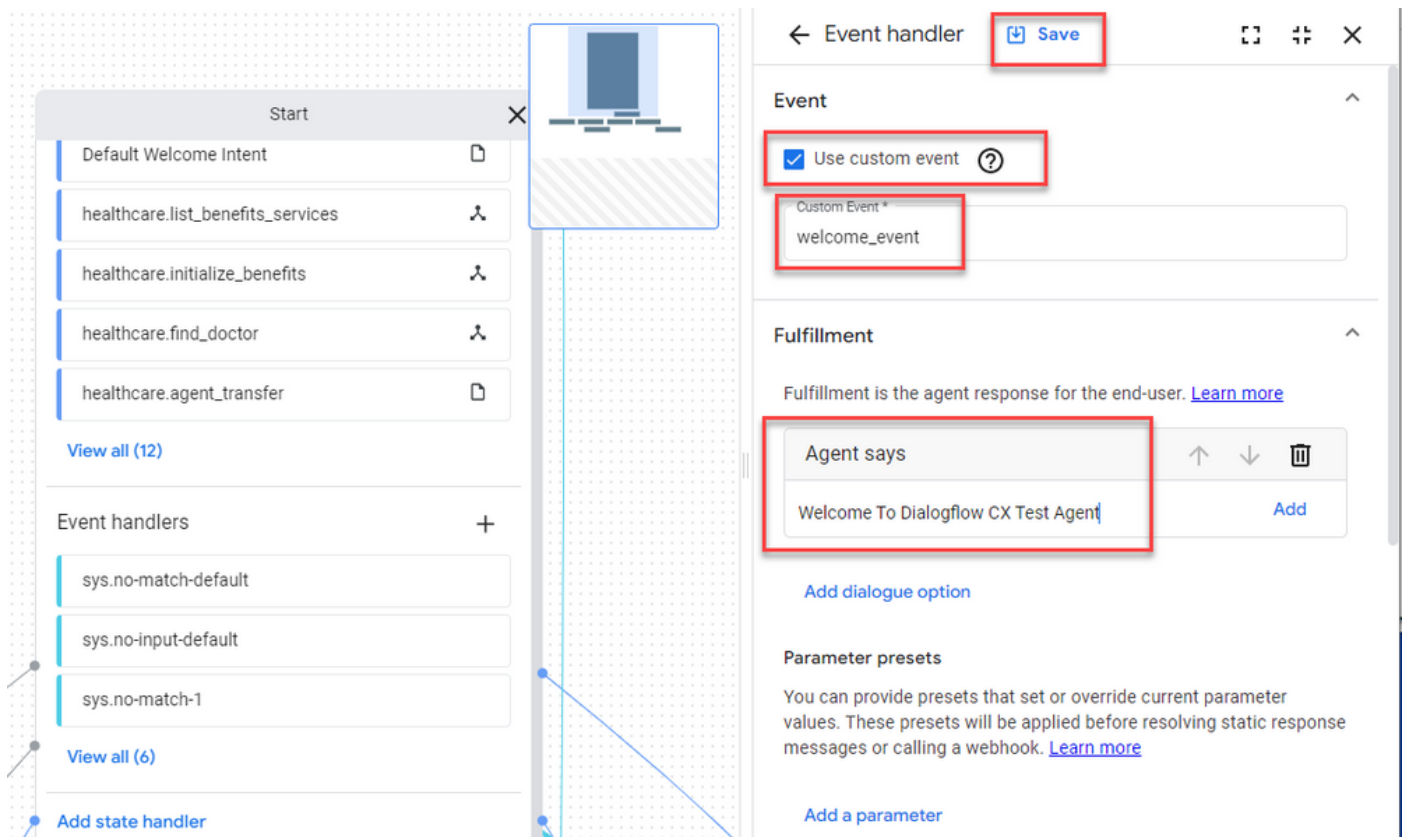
Start

Default Welcome Intent

healthcare.list_benefits_services

healthcare.initialize_benefits

healthcare.find_doctor

healthcare.agent_transfer

View all (12)

Event handlers

sys.no-match-default

sys.no-input-default

sys.no-match-1

View all (6)

Add state handler

Event handler Save

Event

Use custom event

Custom Event *
welcome_event

Fulfillment

Fulfillment is the agent response for the end-user. Learn more

Agent says

Welcome To Dialogflow CX Test Agent

Add

Add dialogue option

Parameter presets

You can provide presets that set or override current parameter values. These presets will be applied before resolving static response messages or calling a webhook. Learn more

Add a parameter